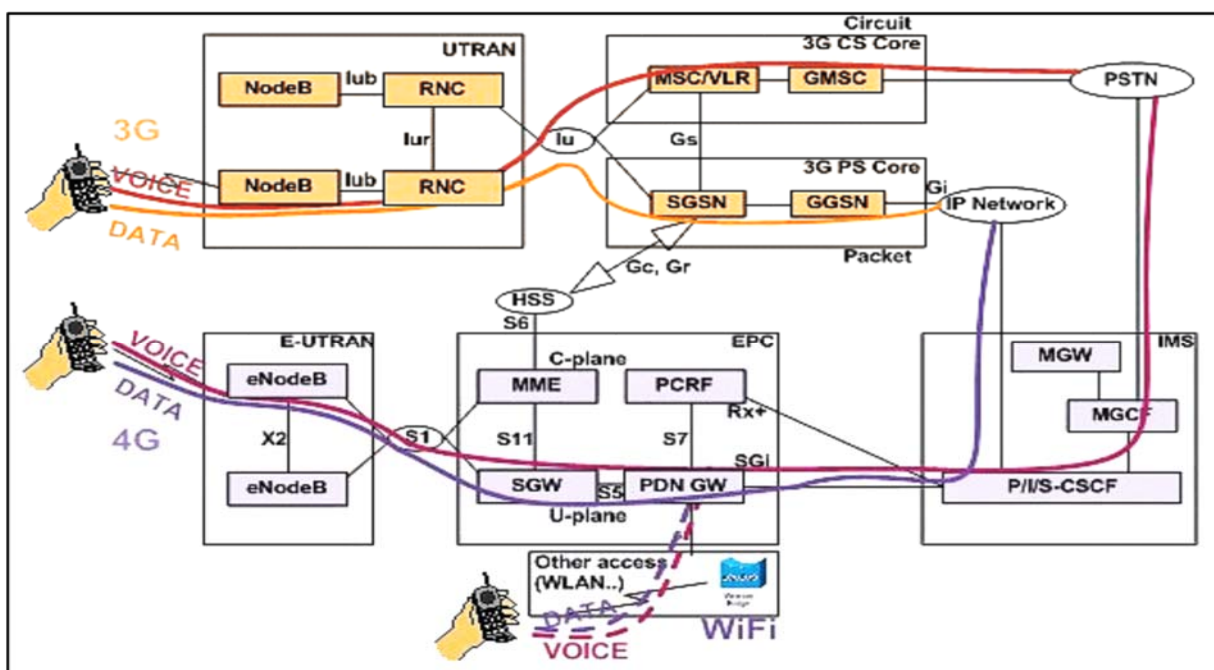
UTRAN

NodeB

Iub

RNC

Iur

NodeB

Iub

RNC

Iu

3G

VOICE

DATA

Circuit
3G CS Core

MSC/VLR

GMSC

Gs

3G PS Core

SGSN

GGSN

Gi

Packet

PSTN

IP Network

Gc, Gr

HSS

S6

E-UTRAN

eNodeB

X2

eNodeB

S1

VOICE

DATA

4G

EPC

C-plane

MME

PCRF

Rx+

S11

S7

SGi

SGW

S5

PDN GW

U-plane

IMS

MGW

MGCF

P/I/S-CSCF

Other access
(WLAN..)

DATA

VOICE

WiFi